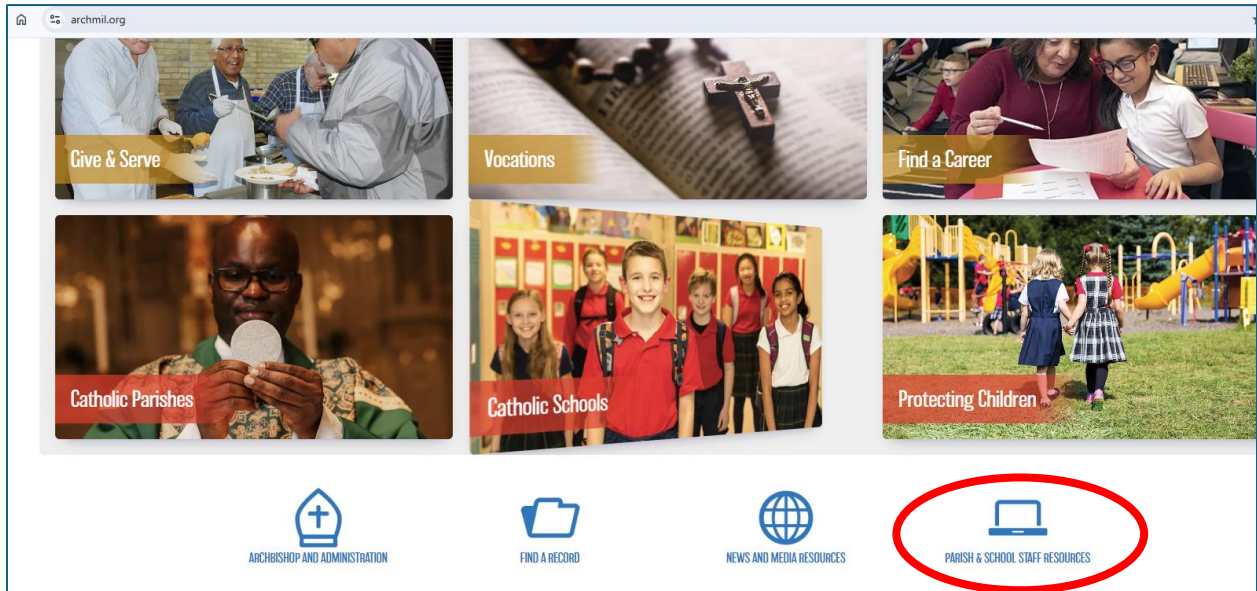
archmil.org

Give & Serve

Vocations

Find a Career

Catholic Parishes

Catholic Schools

Protecting Children

ARCHBISHOP AND ADMINISTRATION

FIND A RECORD

NEWS AND MEDIA RESOURCES

PARISH & SCHOOL STAFF RESOURCES